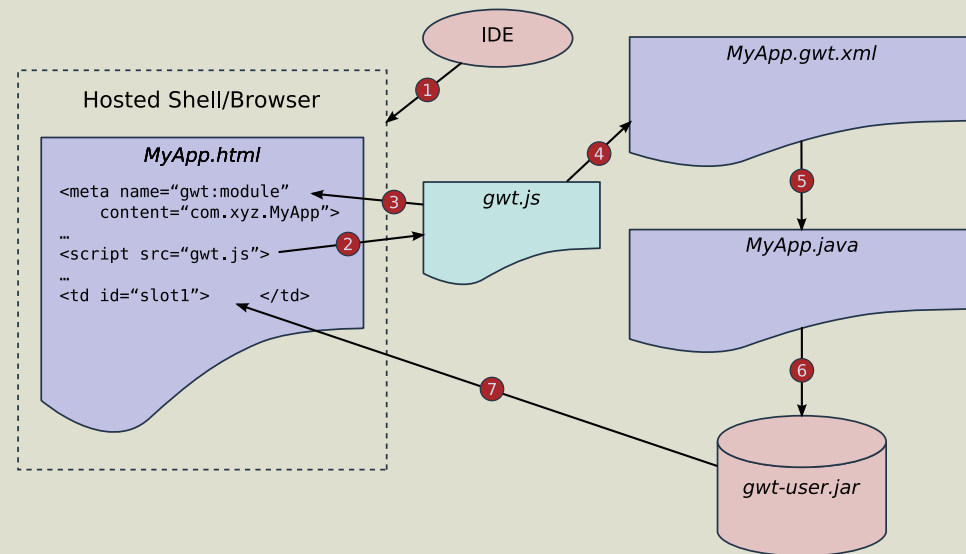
IDE

1

Hosted Shell/Browser

MyApp.html

<meta name="gwt:module" content="com.xyz.MyApp">
…
<script src="gwt.js">
…
<td id="slot1"> </td>

3

2

gwt.js

4

MyApp.gwt.xml

5

MyApp.java

6

7

gwt-user.jar